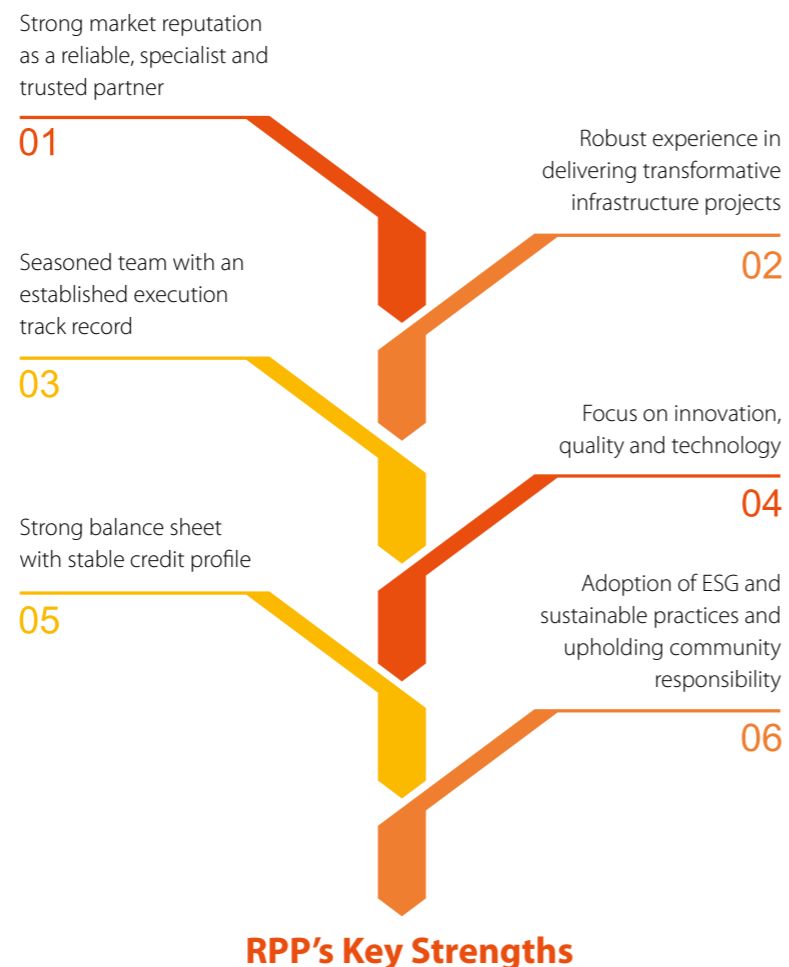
Strong market reputation as a reliable, specialist and trusted partner

01

Robust experience in delivering transformative infrastructure projects

02

Seasoned team with an established execution track record

03

Focus on innovation, quality and technology

04

Strong balance sheet with stable credit profile

05

Adoption of ESG and sustainable practices and upholding community responsibility

06

RPP's Key Strengths